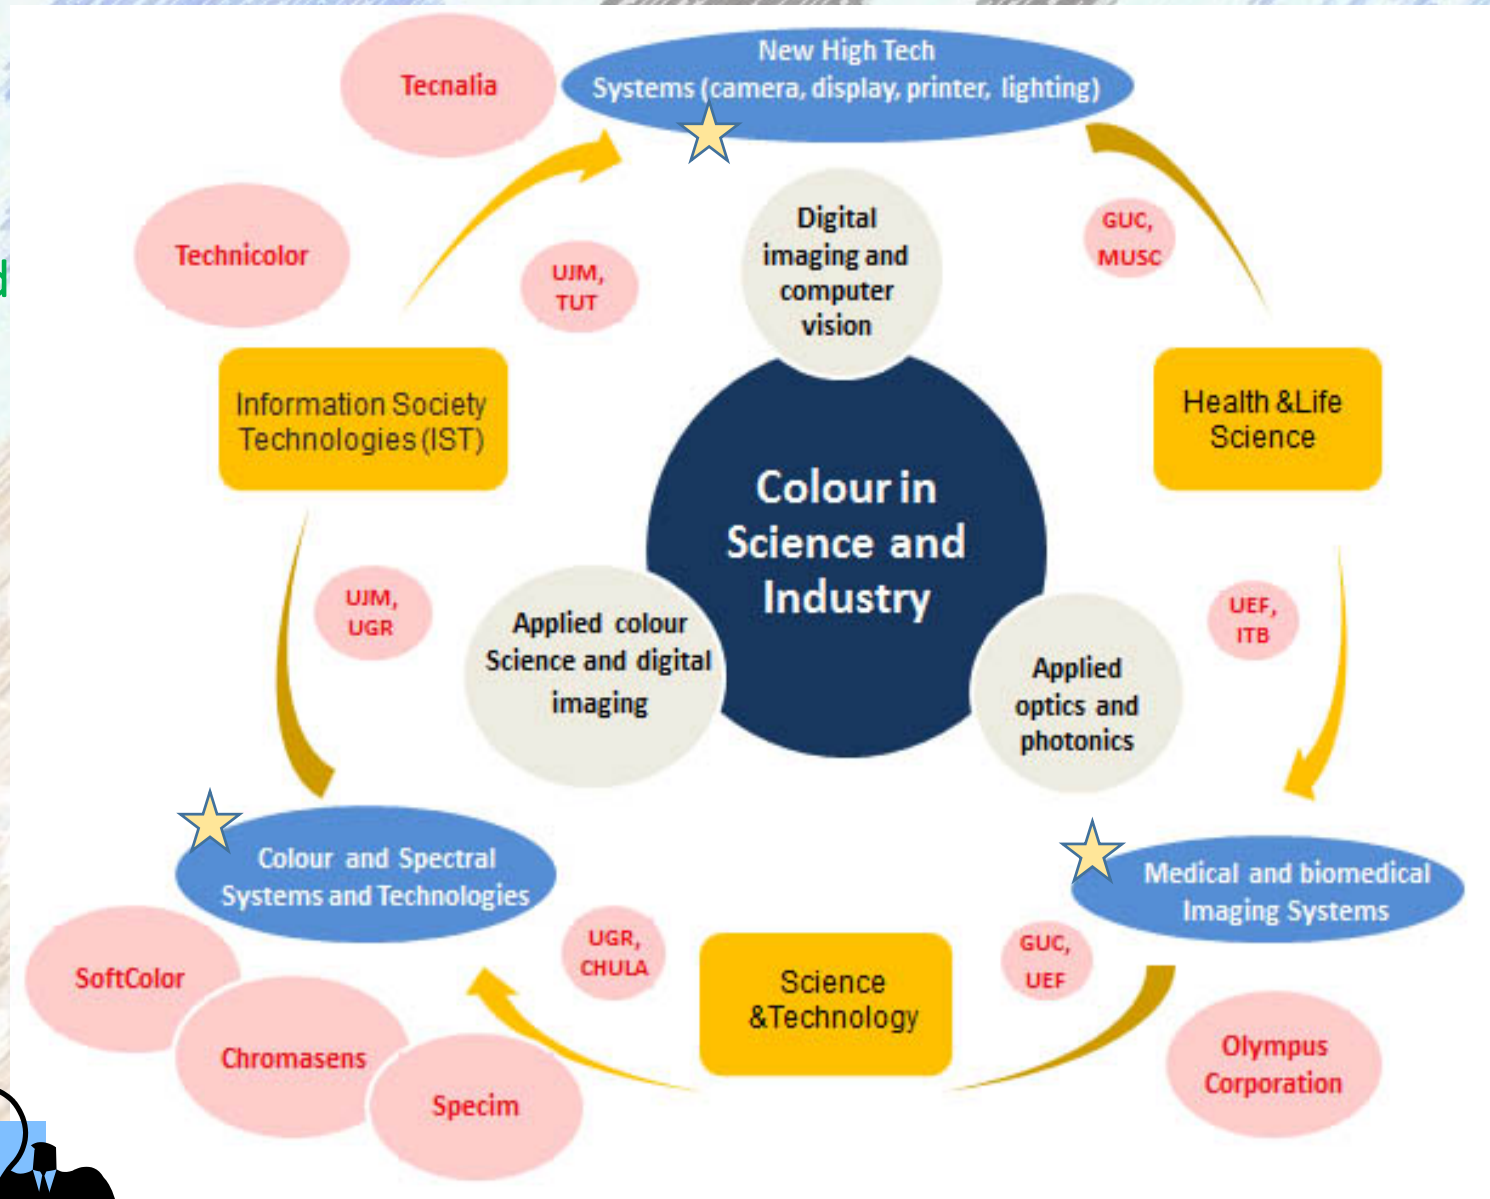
Tecnalia

New High Tech Systems (camera, display, printer, lighting)

Technicolor

UJM, TUT

Digital imaging and computer vision

GUC, MUSC

Information Society Technologies (IST)

Health &Life Science

Colour in Science and Industry

UJM, UGR

Applied colour Science and digital imaging

UEF, ITB

Applied optics and photonics

Colour and Spectral Systems and Technologies

Medical and biomedical Imaging Systems

SoftColor

UGR, CHULA

Science &Technology

GUC, UEF

Chromasens

Specim

Olympus Corporation